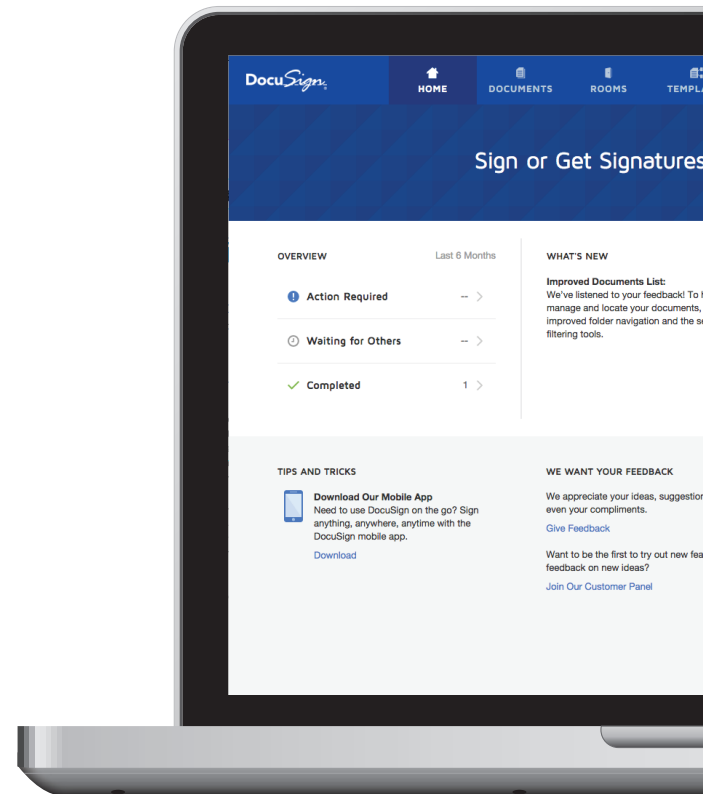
DocuSign

HOME DOCUMENTS ROOMS TEMPLA

Sign or Get Signatures

OVERVIEW Last 6 Months

Action Required --

Waiting for Others --

Completed 1

WHAT'S NEW

Improved Documents List:
We've listened to your feedback! To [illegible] manage and locate your documents, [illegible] improved folder navigation and the se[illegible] filtering tools.

TIPS AND TRICKS

Download Our Mobile App
Need to use DocuSign on the go? Sign anything, anywhere, anytime with the DocuSign mobile app.

Download

WE WANT YOUR FEEDBACK

We appreciate your ideas, suggestion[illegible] even your compliments.

Give Feedback

Want to be the first to try out new fea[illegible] feedback on new ideas?

Join Our Customer Panel